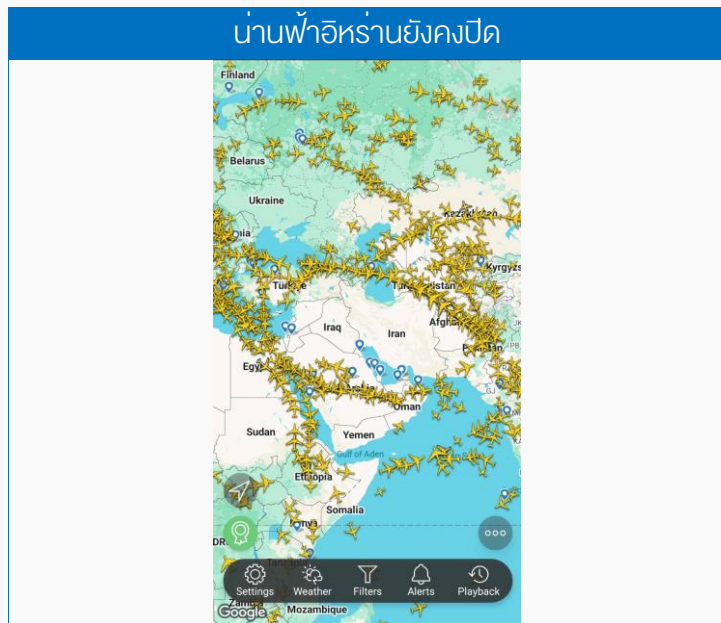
น่านฟ้าอิหร่านยังคงปิด

Finland
Belarus
Ukraine
Kazakhstan
Kyrgyz
Türkiye
Turkmenistan
Iraq
Iran
Afghanistan
Pakistan
Egypt
Saudi Arabia
Oman
Sudan
Yemen
Gulf of Aden
Ethiopia
Somalia
Kenya
DR
Tanzania
Zambia
Mozambique
Settings
Weather
Filters
Alerts
Playback
Google